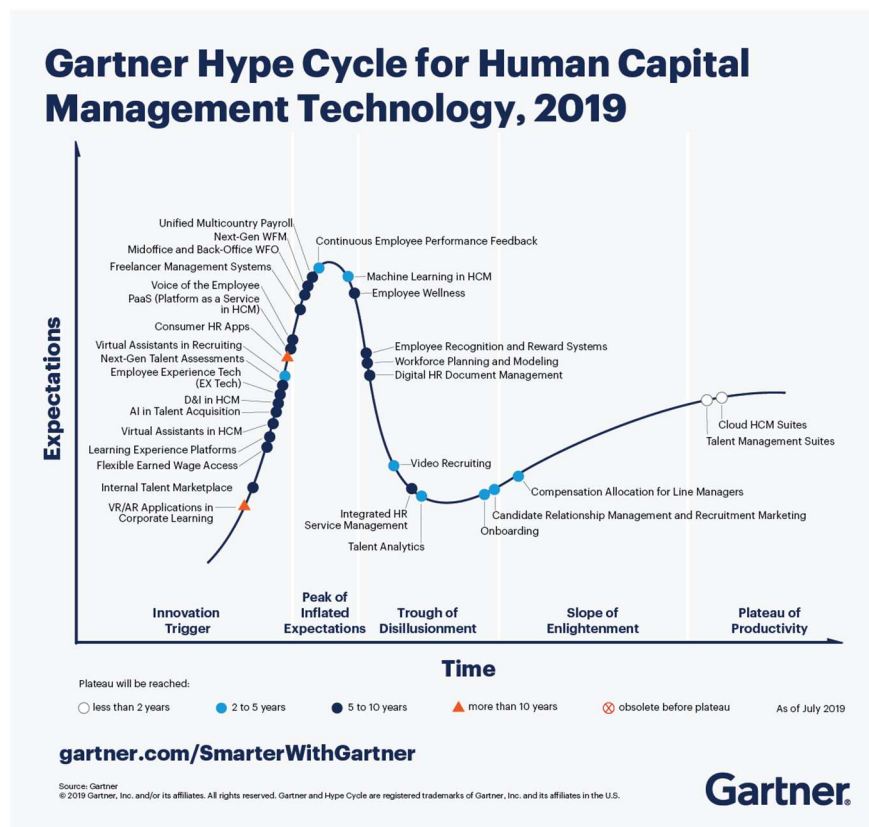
Gartner Hype Cycle for Human Capital Management Technology, 2019

Expectations

Unified Multicountry Payroll
Next-Gen WFM
Midoffice and Back-Office WFO
Freelancer Management Systems
Voice of the Employee
PaaS (Platform as a Service in HCM)
Consumer HR Apps
Virtual Assistants in Recruiting
Next-Gen Talent Assessments
Employee Experience Tech (EX Tech)
D&I in HCM
AI in Talent Acquisition
Virtual Assistants in HCM
Learning Experience Platforms
Flexible Earned Wage Access
Internal Talent Marketplace
VR/AR Applications in Corporate Learning

Continuous Employee Performance Feedback
Machine Learning in HCM
Employee Wellness
Employee Recognition and Reward Systems
Workforce Planning and Modeling
Digital HR Document Management
Video Recruiting
Integrated HR Service Management
Talent Analytics
Onboarding
Compensation Allocation for Line Managers
Candidate Relationship Management and Recruitment Marketing
Cloud HCM Suites
Talent Management Suites

Innovation Trigger
Peak of Inflated Expectations
Trough of Disillusionment
Slope of Enlightenment
Plateau of Productivity

Time

Plateau will be reached:
less than 2 years
2 to 5 years
5 to 10 years
more than 10 years
obsolete before plateau
As of July 2019

gartner.com/SmarterWithGartner

Source: Gartner
© 2019 Gartner, Inc. and/or its affiliates. All rights reserved. Gartner and Hype Cycle are registered trademarks of Gartner, Inc. and its affiliates in the U.S.

Gartner.